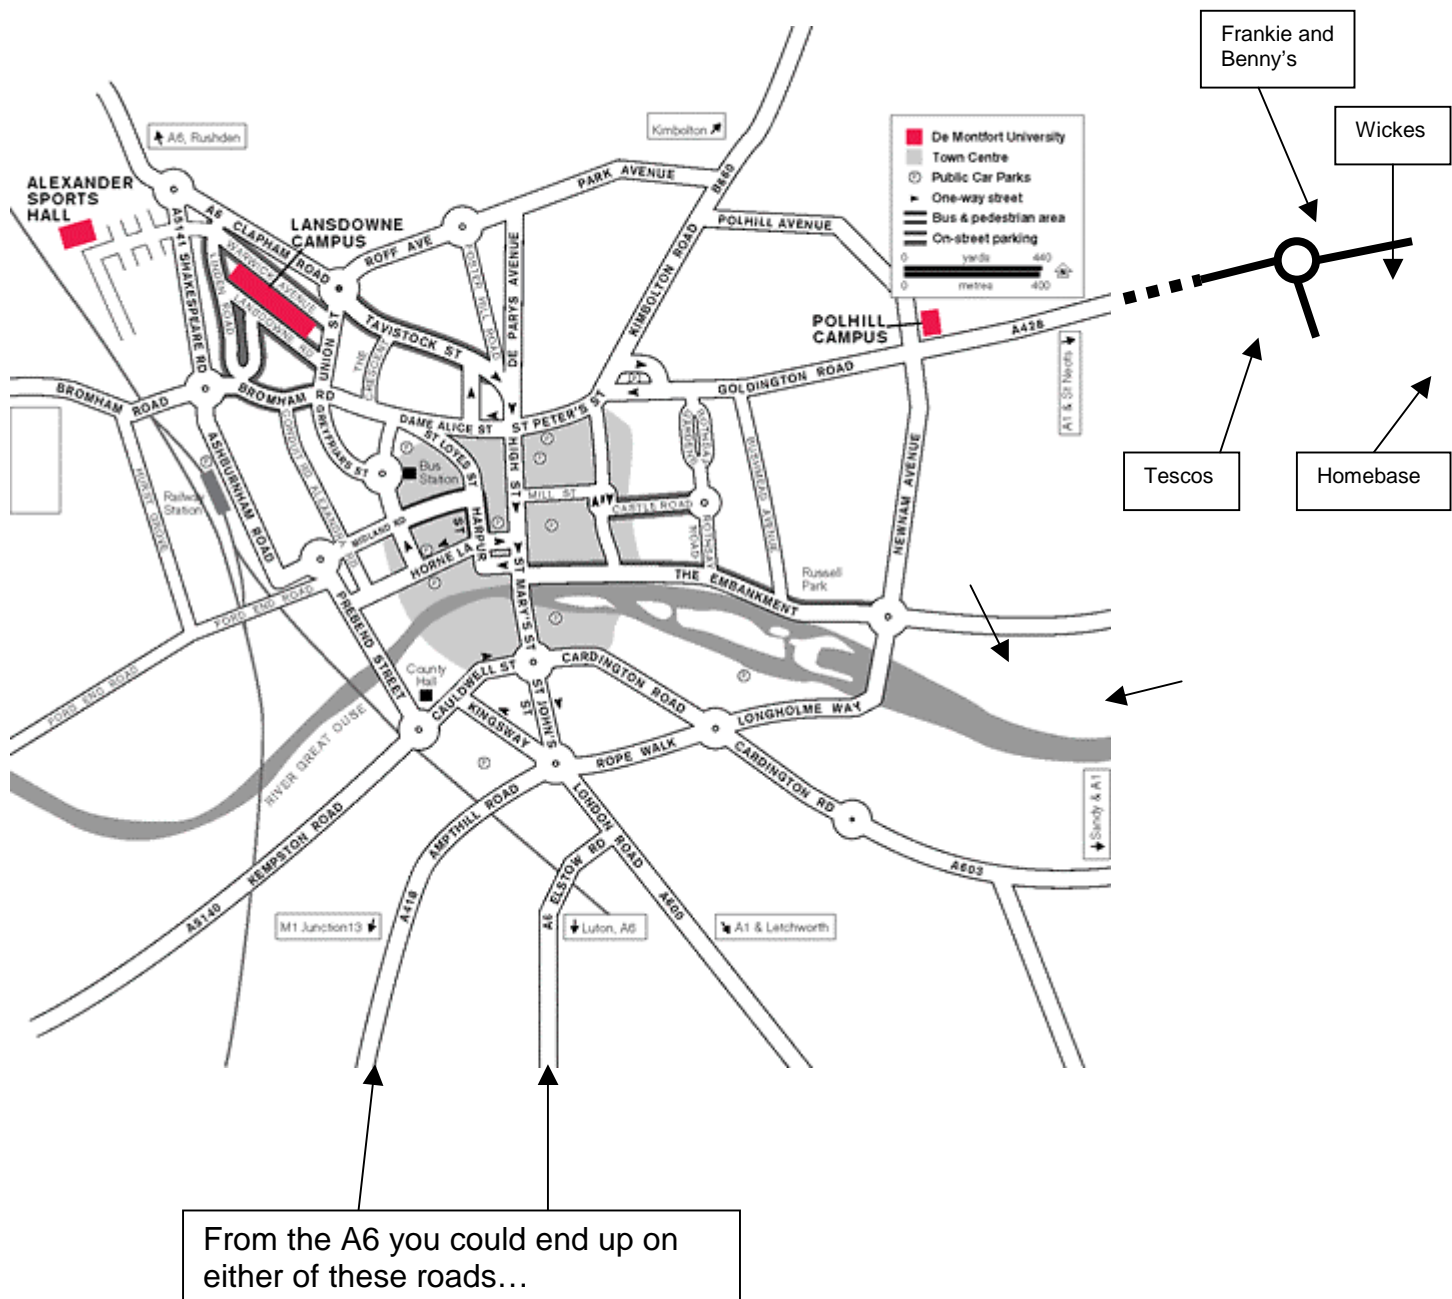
Frankie and Benny's

Wickes

Tescos

Homebase

A6, Rushden

Kimbolton

ALEXANDER SPORTS HALL

LANSDOWNE CAMPUS

POLHILL CAMPUS

De Montfort University
Town Centre
Public Car Parks
One-way street
Bus & pedestrian area
On-street parking
0 yards 440
0 metres 400

PARK AVENUE
B660
POLHILL AVENUE
KIMBOLTON ROAD
A6 CLAPHAM ROAD
WARWICK AVENUE
LANSDOWNE RD
LINDEN ROAD
A5141 SHAKESPEARE RD
ROFF AVE
FOSTER HILL ROAD
DE PARYS AVENUE
TAVISTOCK ST
THE CRESCENT
UNION ST
A428
A1 & St Neots
GOLDINGTON ROAD
BROMHAM ROAD
BROMHAM RD
DAME ALICE ST
ST LOYES ST
ST PETER'S ST
HIGH ST
GREYFRIARS ST
Bus Station
MILL ST
CASTLE ROAD
ROTHSAY GARDENS
ROTHSAY ROAD
NEWNHAM AVENUE
ASHBURNHAM ROAD
CONDUIT RD
ALEXANDRA RD
Railway Station
HURST GROVE
MIDLAND RD
HARPUR ST
HORNE LA
BUSHMEAD AVENUE
THE EMBANKMENT
Russell Park
FORD END ROAD
PREBEND STREET
ST MARY'S ST
County Hall
CAULDWELL ST
CARDINGTON ROAD
LONGHOLME WAY
RIVER GREAT OUSE
KINGSWAY
ST JOHN'S ST
ROPE WALK
CARDINGTON RD
Sandy & A1
A603
KEMPSTON ROAD
AMPTHILL ROAD
LONDON ROAD
ELSTOW RD
A600
A5140
A418
A6
M1 Junction13
Luton, A6
A1 & Letchworth

From the A6 you could end up on either of these roads…